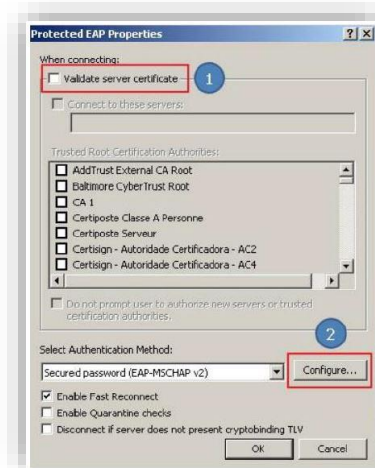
Protected EAP Properties

?

X

When connecting:

Validate server certificate

1

Connect to these servers:

Trusted Root Certification Authorities:

AddTrust External CA Root

Baltimore CyberTrust Root

CA 1

Certiposte Classe A Personne

Certiposte Serveur

Certisign - Autoridade Certificadora - AC2

Certisign - Autoridade Certificadora - AC4

Do not prompt user to authorize new servers or trusted certification authorities.

2

Select Authentication Method:

Secured password (EAP-MSCHAP v2)

Configure...

Enable Fast Reconnect

Enable Quarantine checks

Disconnect if server does not present cryptobinding TLV

OK

Cancel